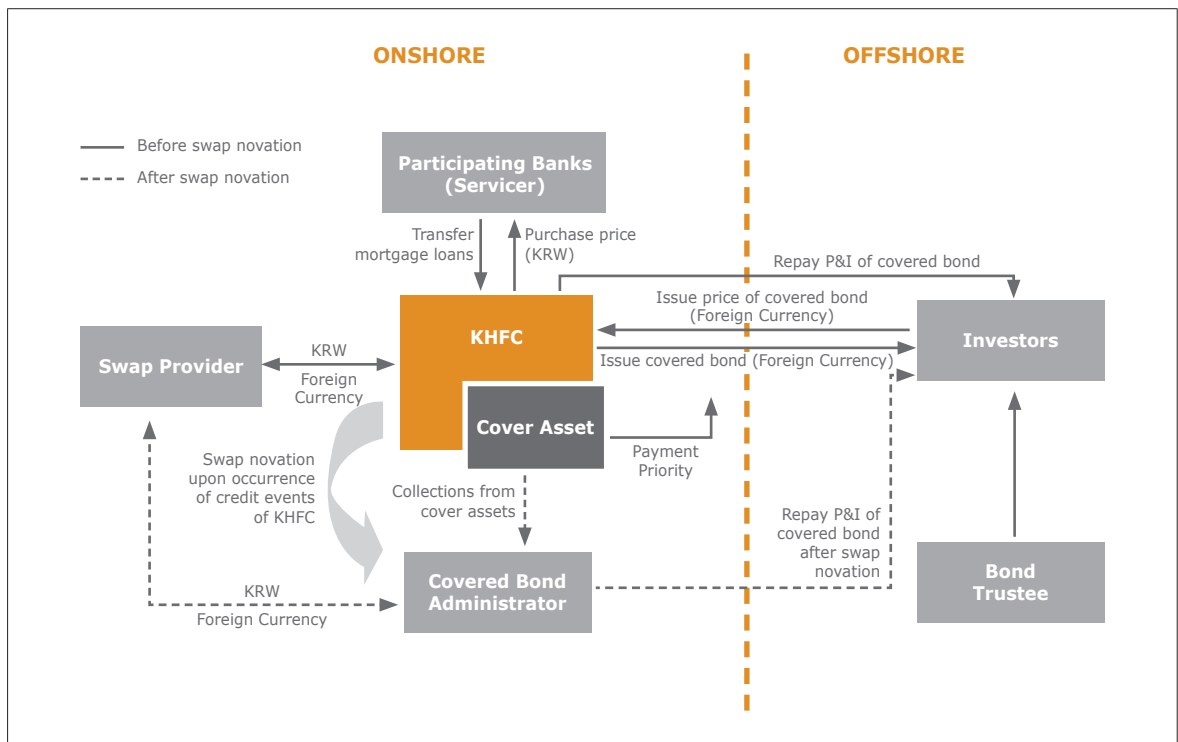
ONSHORE

OFFSHORE

Before swap novation

After swap novation

Participating Banks (Servicer)

Transfer mortgage loans

Purchase price (KRW)

Repay P&I of covered bond

Issue price of covered bond (Foreign Currency)

Swap Provider

KRW

Foreign Currency

KHFC

Investors

Issue covered bond (Foreign Currency)

Cover Asset

Payment Priority

Swap novation upon occurrence of credit events of KHFC

Collections from cover assets

Repay P&I of covered bond after swap novation

KRW

Foreign Currency

Covered Bond Administrator

Bond Trustee